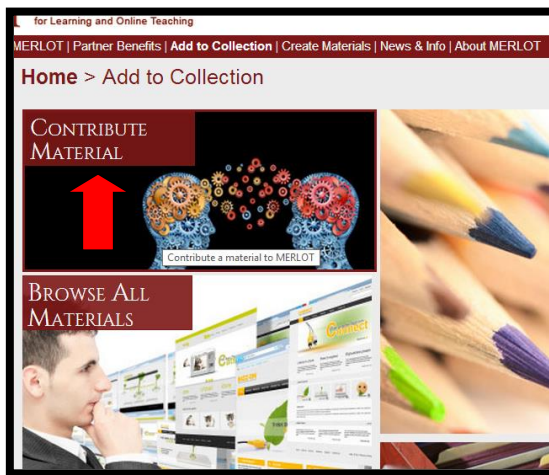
for Learning and Online Teaching

MERLOT | Partner Benefits | Add to Collection | Create Materials | News & Info | About MERLOT

Home > Add to Collection

CONTRIBUTE MATERIAL

Contribute a material to MERLOT

BROWSE ALL MATERIALS

Connect